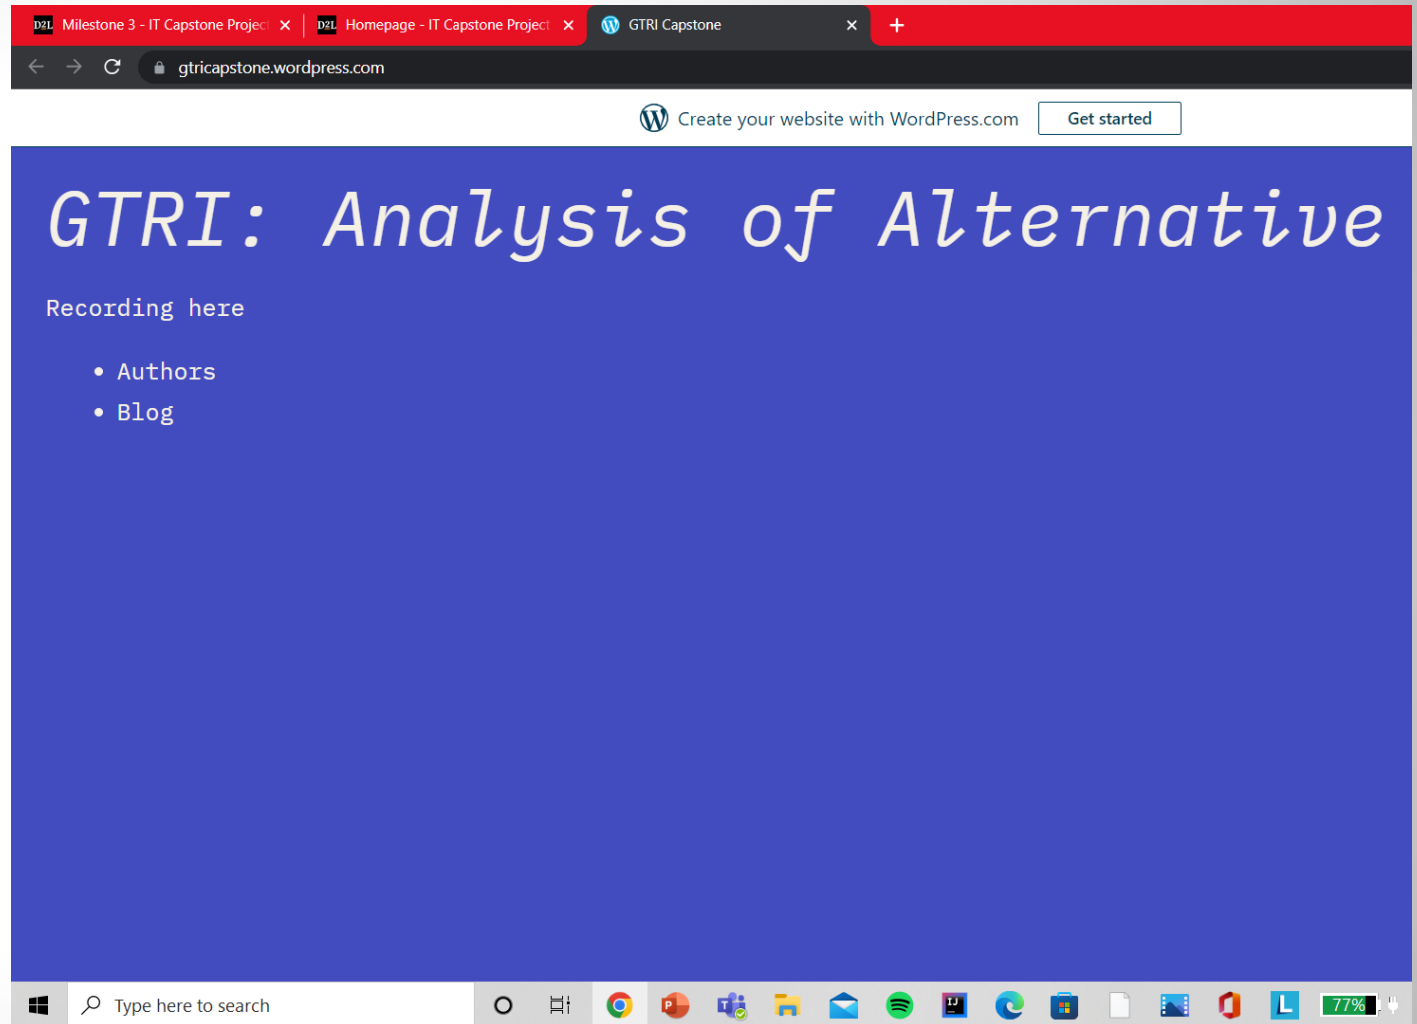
D2L Milestone 3 - IT Capstone Project ×
D2L Homepage - IT Capstone Project ×
GTRI Capstone ×
+

gtricapstone.wordpress.com

Create your website with WordPress.com
Get started

GTRI: Analysis of Alternative

Recording here

- Authors
- Blog

Type here to search

77%